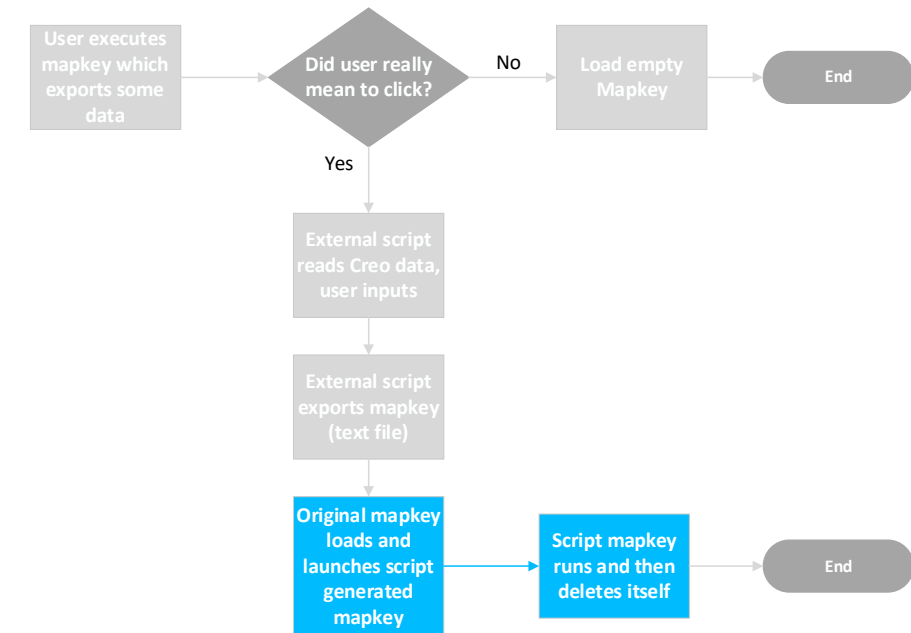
User executes mapkey which exports some data

Did user really mean to click?

No

Load empty Mapkey

End

Yes

External script reads Creo data, user inputs

External script exports mapkey (text file)

Original mapkey loads and launches script generated mapkey

Script mapkey runs and then deletes itself

End